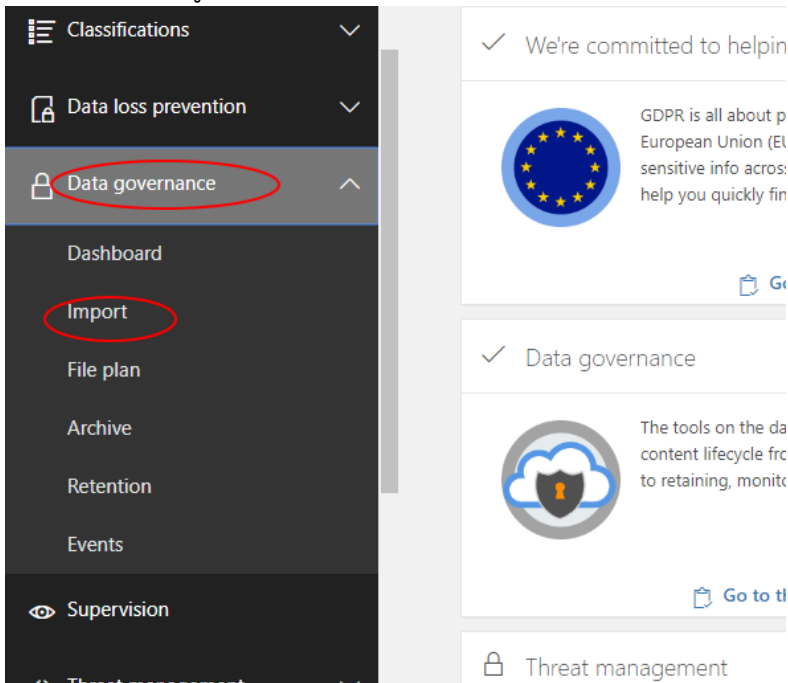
Classifications

Data loss prevention

Data governance

Dashboard

Import

File plan

Archive

Retention

Events

Supervision

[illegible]

We're committed to helpin

GDPR is all about p
European Union (EU
sensitive info across
help you quickly fin

Go

Data governance

The tools on the da
content lifecycle fro
to retaining, monito

Go to th

Threat management